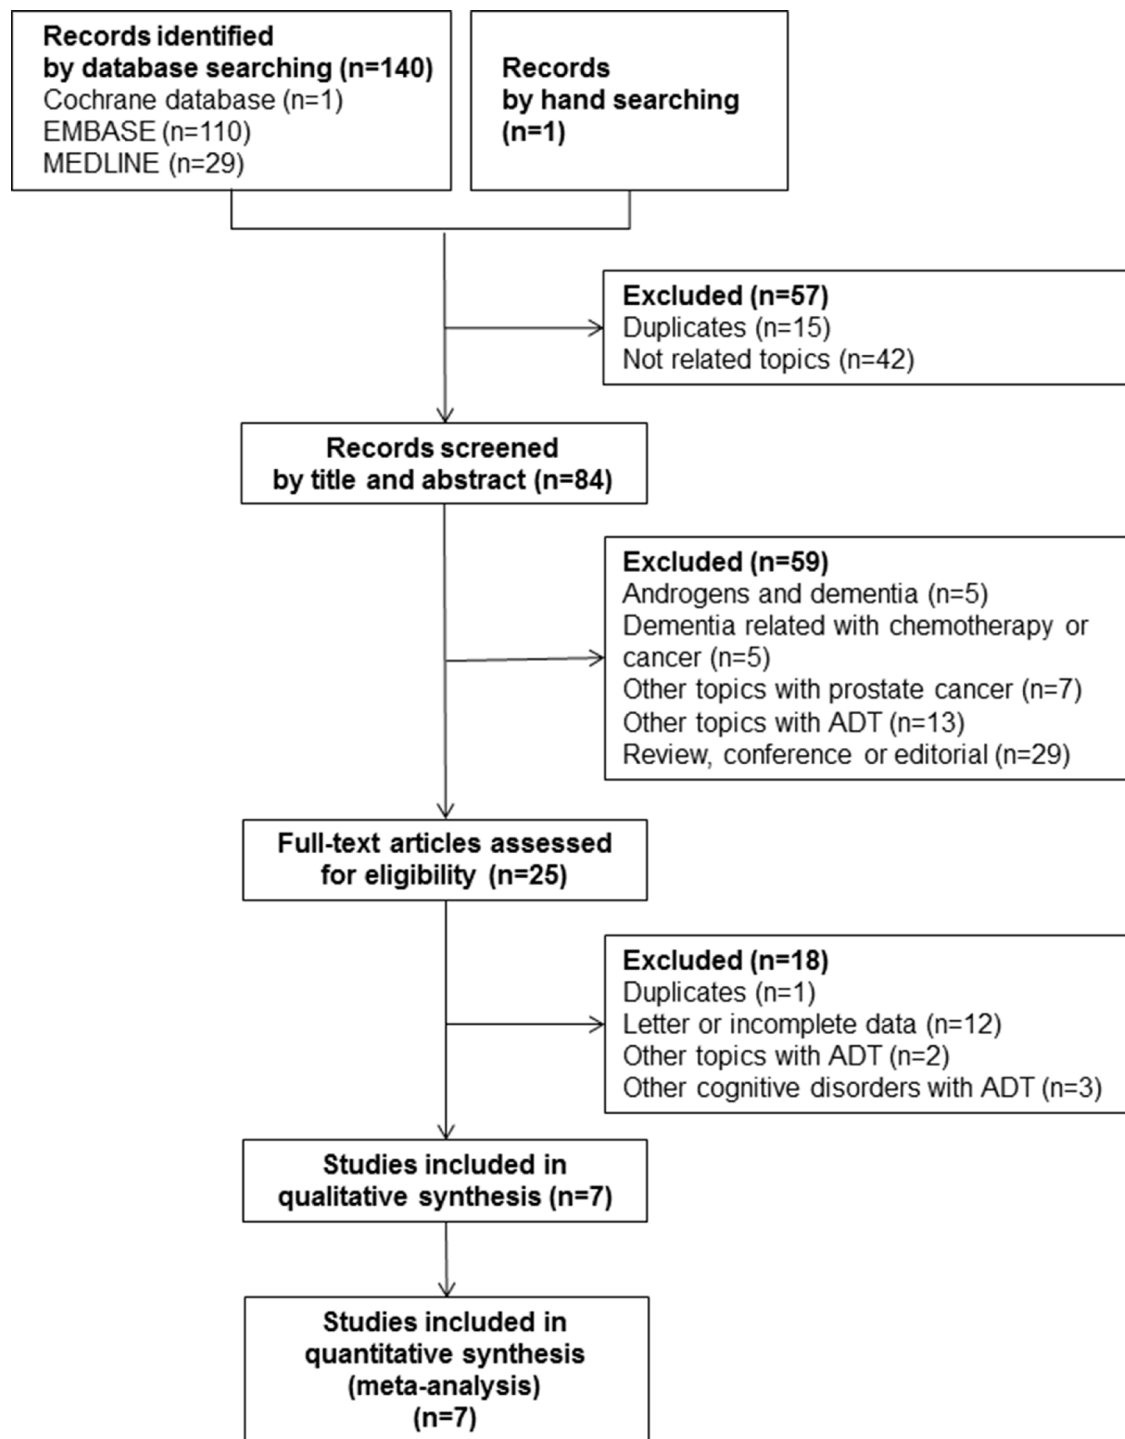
Records identified by database searching (n=140)
Cochrane database (n=1)
EMBASE (n=110)
MEDLINE (n=29)

Records by hand searching (n=1)

Excluded (n=57)
Duplicates (n=15)
Not related topics (n=42)

Records screened by title and abstract (n=84)

Excluded (n=59)
Androgens and dementia (n=5)
Dementia related with chemotherapy or cancer (n=5)
Other topics with prostate cancer (n=7)
Other topics with ADT (n=13)
Review, conference or editorial (n=29)

Full-text articles assessed for eligibility (n=25)

Excluded (n=18)
Duplicates (n=1)
Letter or incomplete data (n=12)
Other topics with ADT (n=2)
Other cognitive disorders with ADT (n=3)

Studies included in qualitative synthesis (n=7)

Studies included in quantitative synthesis (meta-analysis) (n=7)